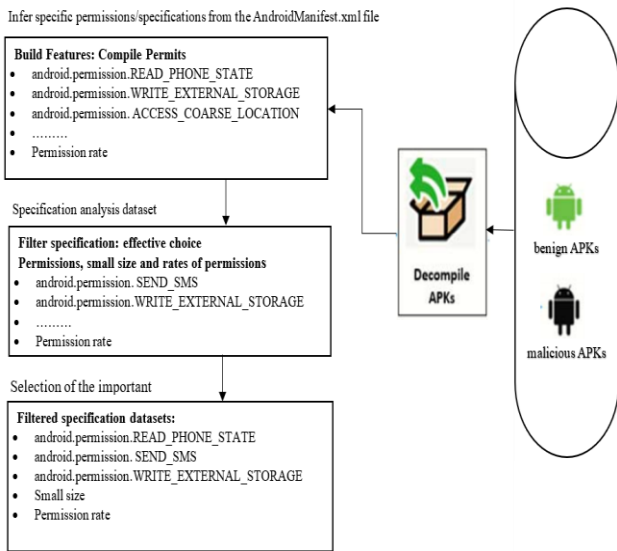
Infer specific permissions/specifications from the AndroidManifest.xml file

**Build Features: Compile Permits**
- android.permission.READ_PHONE_STATE
- android.permission.WRITE_EXTERNAL_STORAGE
- android.permission. ACCESS_COARSE_LOCATION
- ………
- Permission rate

Specification analysis dataset

**Filter specification: effective choice**
**Permissions, small size and rates of permissions**
- android.permission. SEND_SMS
- android.permission.WRITE_EXTERNAL_STORAGE
- ………
- Permission rate

Selection of the important

**Filtered specification datasets:**
- android.permission.READ_PHONE_STATE
- android.permission. SEND_SMS
- android.permission.WRITE_EXTERNAL_STORAGE
- Small size
- Permission rate

Decompile APKs

benign APKs

malicious APKs